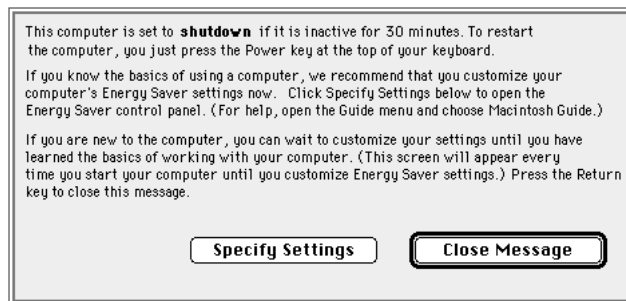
This computer is set to **shutdown** if it is inactive for 30 minutes. To restart the computer, you just press the Power key at the top of your keyboard.

If you know the basics of using a computer, we recommend that you customize your computer's Energy Saver settings now. Click Specify Settings below to open the Energy Saver control panel. (For help, open the Guide menu and choose Macintosh Guide.)

If you are new to the computer, you can wait to customize your settings until you have learned the basics of working with your computer. (This screen will appear every time you start your computer until you customize Energy Saver settings.) Press the Return key to close this message.

Specify Settings

Close Message